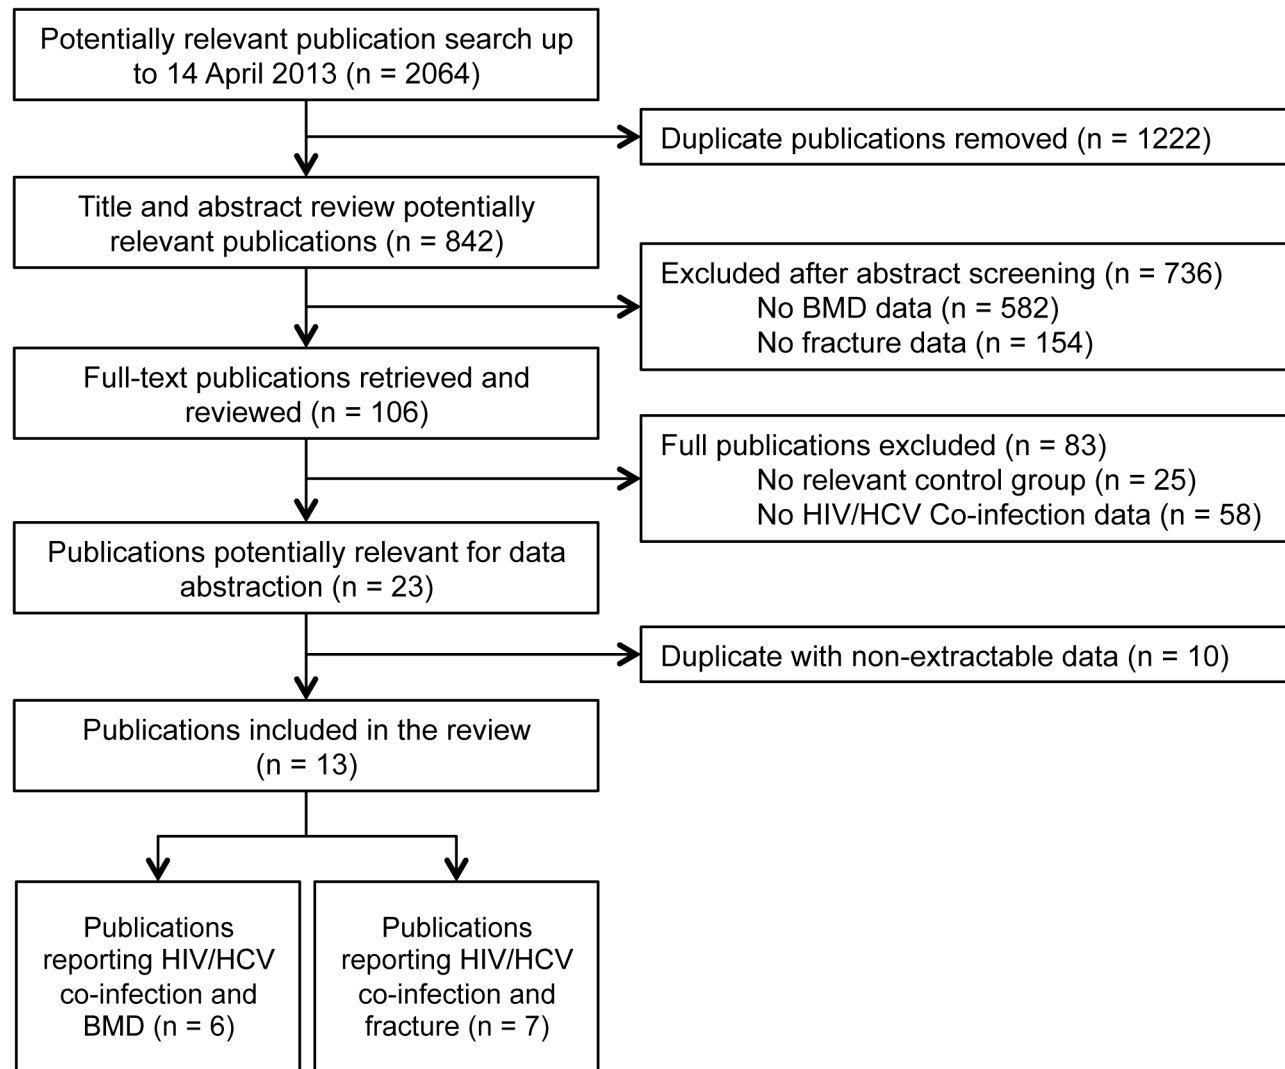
Potentially relevant publication search up to 14 April 2013 (n = 2064)

Duplicate publications removed (n = 1222)

Title and abstract review potentially relevant publications (n = 842)

Excluded after abstract screening (n = 736)
No BMD data (n = 582)
No fracture data (n = 154)

Full-text publications retrieved and reviewed (n = 106)

Full publications excluded (n = 83)
No relevant control group (n = 25)
No HIV/HCV Co-infection data (n = 58)

Publications potentially relevant for data abstraction (n = 23)

Duplicate with non-extractable data (n = 10)

Publications included in the review (n = 13)

Publications reporting HIV/HCV co-infection and BMD (n = 6)

Publications reporting HIV/HCV co-infection and fracture (n = 7)